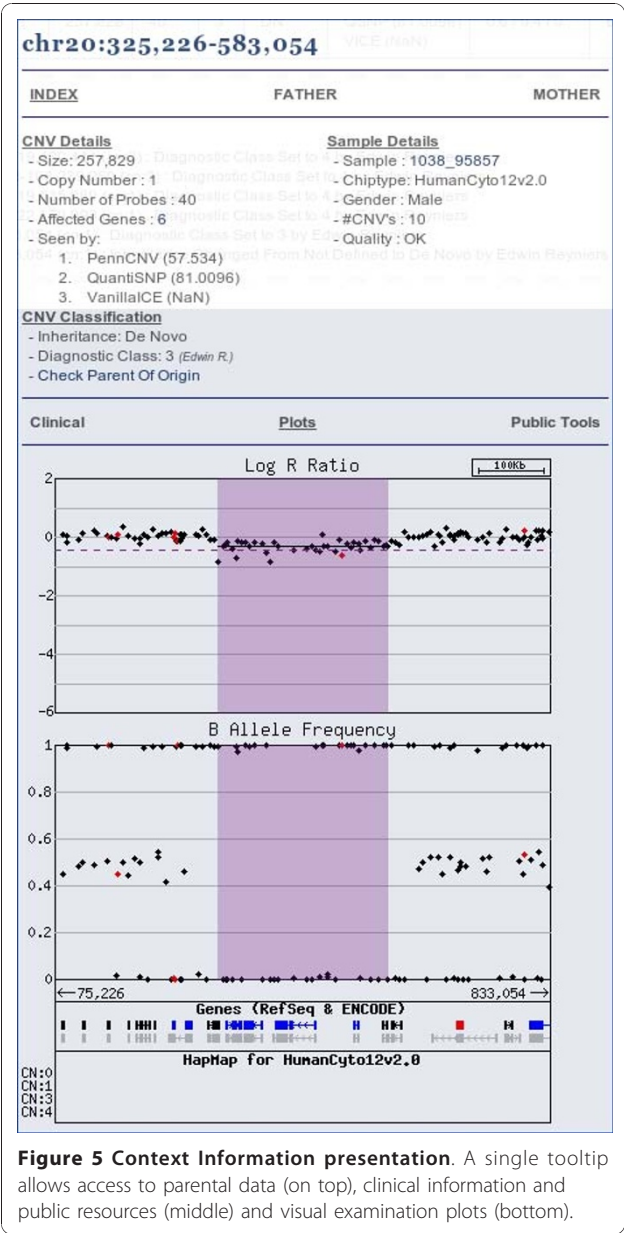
chr20:325,226-583,054

INDEX FATHER MOTHER

CNV Details
- Size: 257,829
- Copy Number : 1
- Number of Probes : 40
- Affected Genes : 6
- Seen by:
1. PennCNV (57.534)
2. QuantiSNP (81.0096)
3. VanillaICE (NaN)

Sample Details
- Sample : 1038_95857
- Chiptype: HumanCyto12v2.0
- Gender : Male
- #CNV's : 10
- Quality : OK

CNV Classification
- Inheritance: De Novo
- Diagnostic Class: 3 (Edwin R.)
- Check Parent Of Origin

Clinical Plots Public Tools

Log R Ratio
100Kb
2
0
-2
-4
-6

B Allele Frequency
1
0.8
0.6
0.4
0.2
0
←75,226 833,054→

Genes (RefSeq & ENCODE)

HapMap for HumanCyto12v2.0
CN:0
CN:1
CN:3
CN:4

**Figure 5 Context Information presentation**. A single tooltip allows access to parental data (on top), clinical information and public resources (middle) and visual examination plots (bottom).